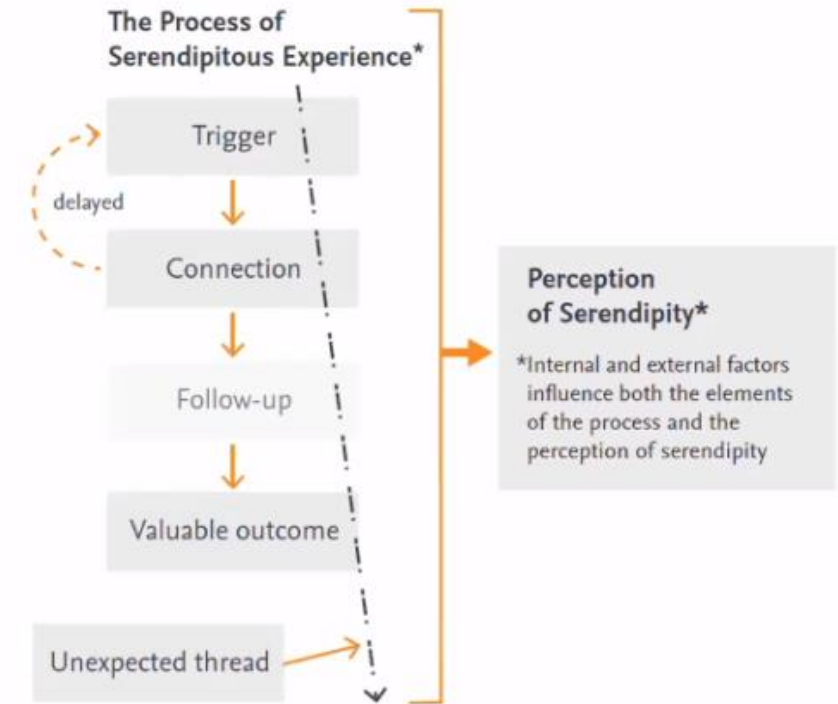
The Process of Serendipitous Experience*

Trigger

delayed

Connection

Follow-up

Valuable outcome

Unexpected thread

Perception of Serendipity*

*Internal and external factors influence both the elements of the process and the perception of serendipity